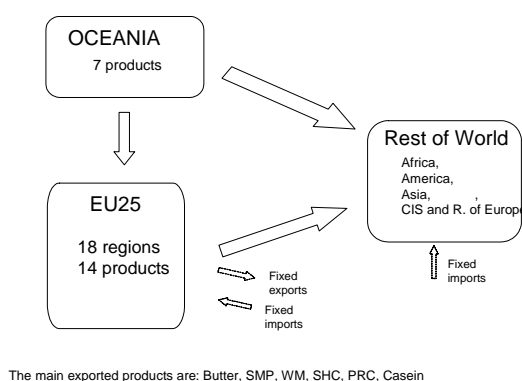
OCEANIA
7 products

Rest of World
Africa,
America,
Asia,
CIS and R. of Europ

EU25
18 regions
14 products

Fixed exports

Fixed imports

Fixed imports

The main exported products are: Butter, SMP, WM, SHC, PRC, Casein